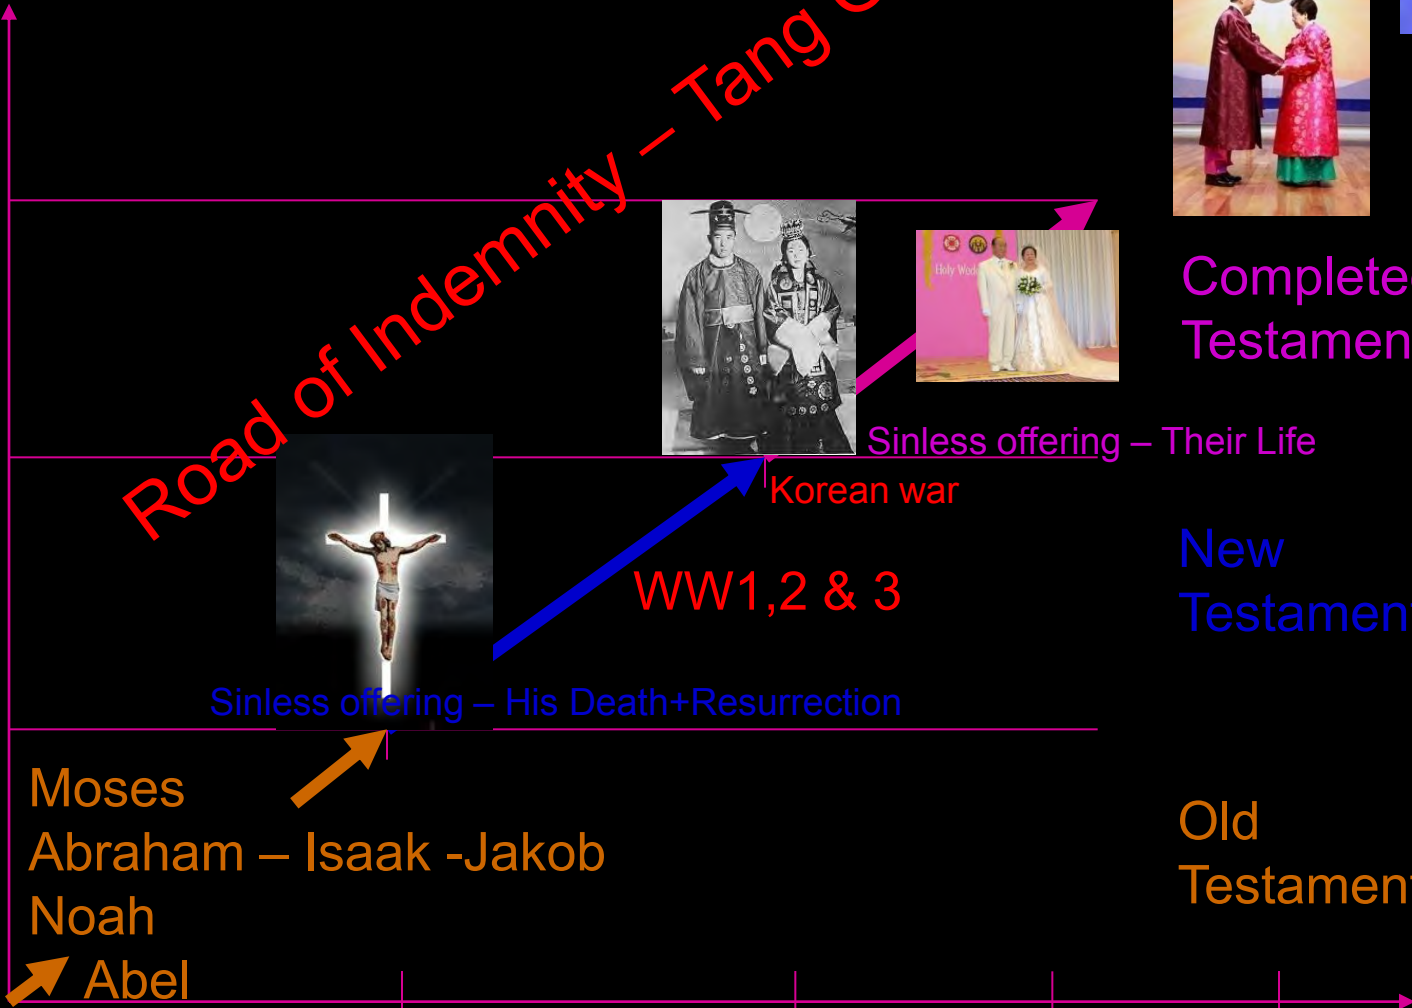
Road of Indemnity – Tang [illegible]

Complete Testamen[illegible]

Sinless offering – Their Life

Korean war

New Testamen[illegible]

WW1,2 & 3

Sinless offering – His Death+Resurrection

Moses
Abraham – Isaak -Jakob
Noah
Abel

Old Testamen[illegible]